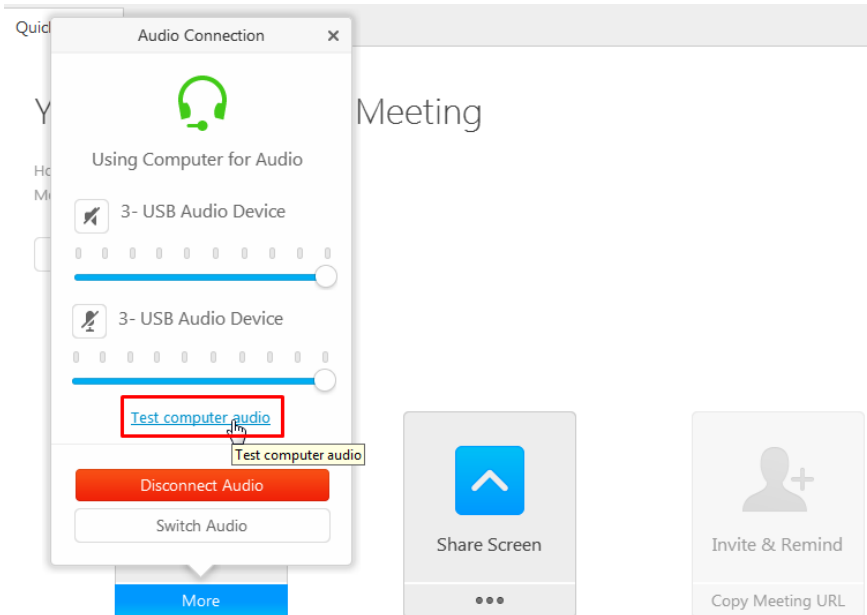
Quic

Audio Connection ×

Using Computer for Audio

3- USB Audio Device

3- USB Audio Device

Test computer audio

Test computer audio

Disconnect Audio

Switch Audio

More

Y

Meeting

Ho

Me

Share Screen

•••

Invite & Remind

Copy Meeting URL